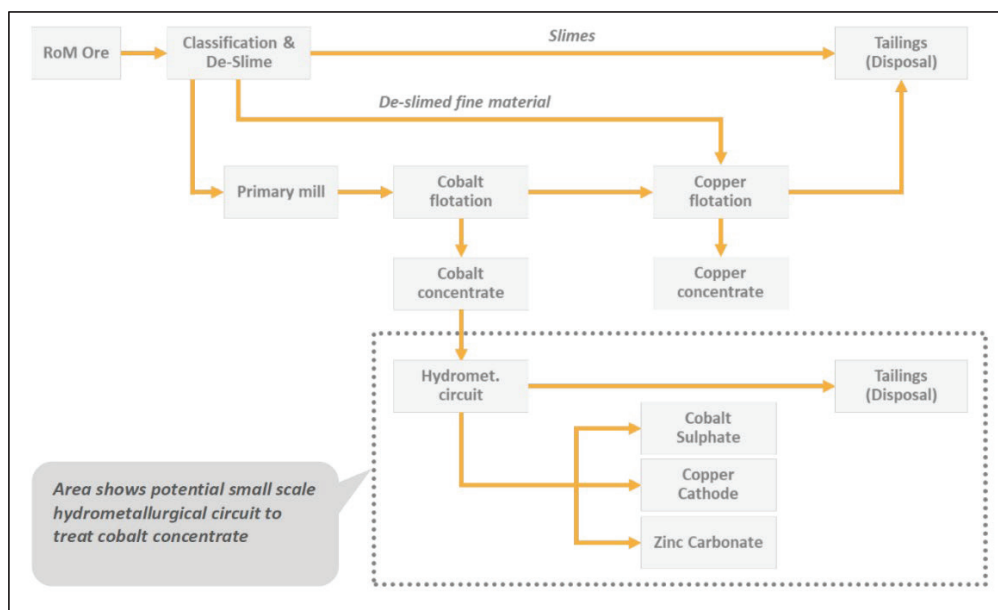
RoM Ore

Classification & De-Slime

Slimes

Tailings (Disposal)

De-slimed fine material

Primary mill

Cobalt flotation

Copper flotation

Cobalt concentrate

Copper concentrate

Hydromet. circuit

Tailings (Disposal)

Cobalt Sulphate

Copper Cathode

Zinc Carbonate

Area shows potential small scale hydrometallurgical circuit to treat cobalt concentrate